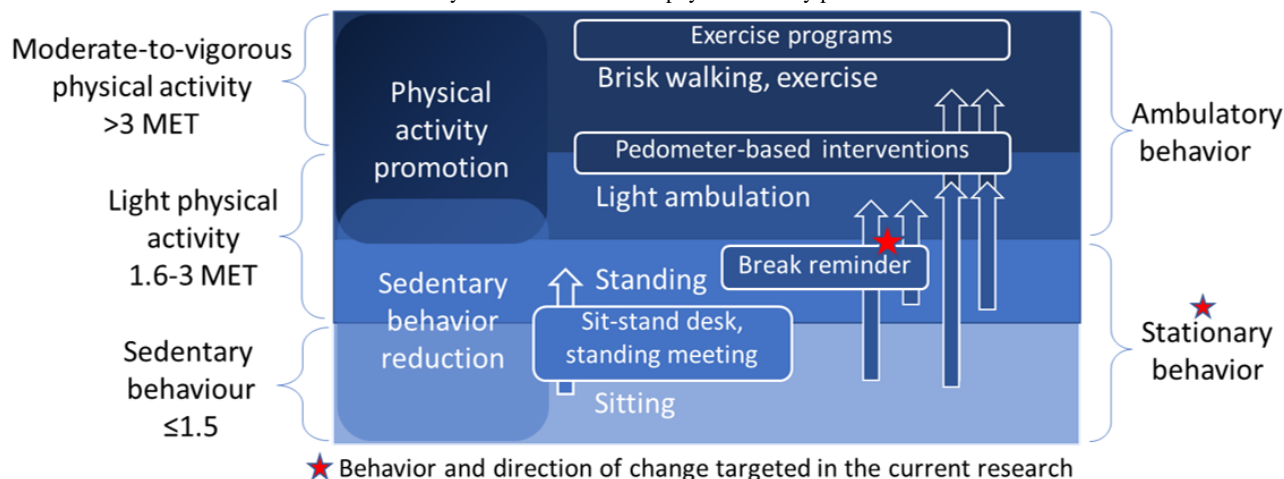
Moderate-to-vigorous physical activity >3 MET

Light physical activity 1.6-3 MET

Sedentary behaviour ≤1.5

Physical activity promotion

Sedentary behavior reduction

Exercise programs

Brisk walking, exercise

Pedometer-based interventions

Light ambulation

Break reminder

Standing

Sit-stand desk, standing meeting

Sitting

Ambulatory behavior

Stationary behavior

Behavior and direction of change targeted in the current research